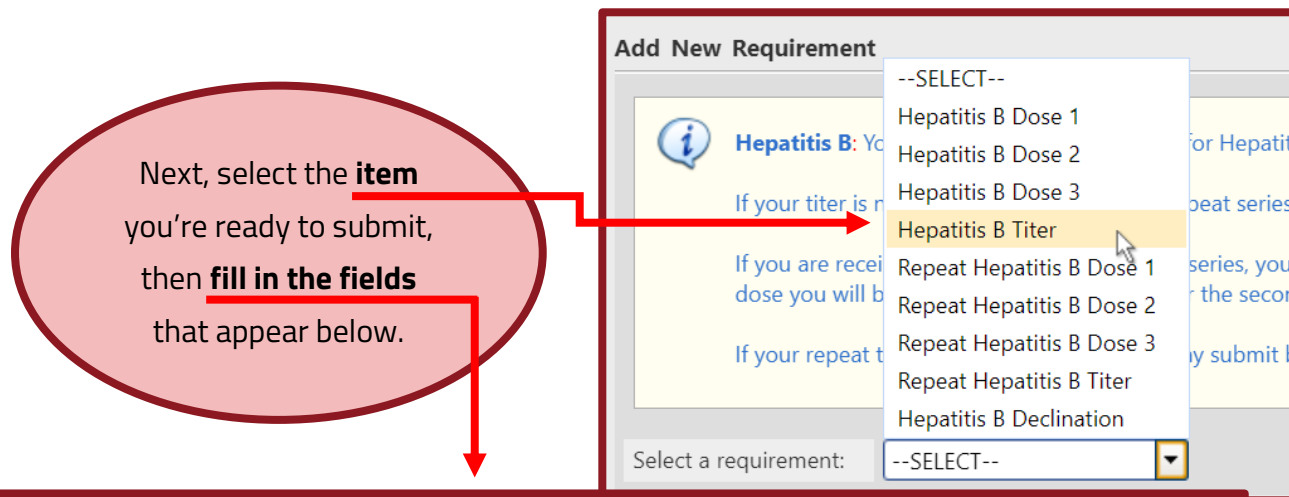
Next, select the **item** you're ready to submit, then **fill in the fields** that appear below.

Add New Requirement

Hepatitis B: Yo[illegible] for Hepati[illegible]

If your titer is n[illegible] epeat series

If you are recei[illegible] series, you dose you will b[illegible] r the secon

If your repeat t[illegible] ay submit b

--SELECT--
Hepatitis B Dose 1
Hepatitis B Dose 2
Hepatitis B Dose 3
Hepatitis B Titer
Repeat Hepatitis B Dose 1
Repeat Hepatitis B Dose 2
Repeat Hepatitis B Dose 3
Repeat Hepatitis B Titer
Hepatitis B Declination

Select a requirement: --SELECT--